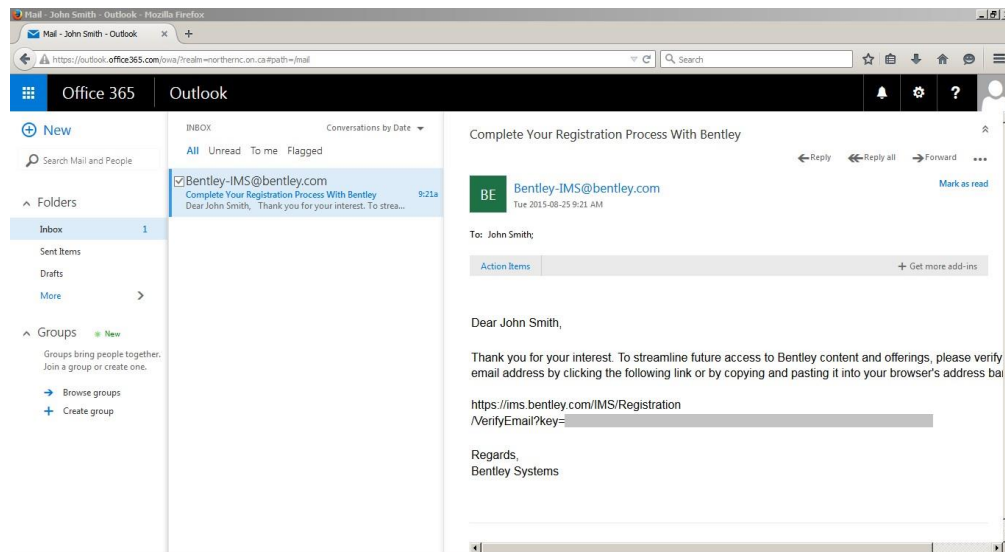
Mail - John Smith - Outlook - Mozilla Firefox

Mail - John Smith - Outlook ×

https://outlook.office365.com/owa/?realm=northernc.on.ca#path=/mail

Search

Office 365 Outlook

New

Search Mail and People

Folders

Inbox 1

Sent Items

Drafts

More

Groups New

Groups bring people together. Join a group or create one.

Browse groups

Create group

INBOX Conversations by Date

All Unread To me Flagged

Bentley-IMS@bentley.com
Complete Your Registration Process With Bentley 9:21a
Dear John Smith, Thank you for your interest. To strea...

Complete Your Registration Process With Bentley

Reply Reply all Forward ...

BE Bentley-IMS@bentley.com
Tue 2015-08-25 9:21 AM

Mark as read

To: John Smith;

Action Items

+ Get more add-ins

Dear John Smith,

Thank you for your interest. To streamline future access to Bentley content and offerings, please verify email address by clicking the following link or by copying and pasting it into your browser's address ba

https://ims.bentley.com/IMS/Registration /VerifyEmail?key=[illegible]

Regards,
Bentley Systems